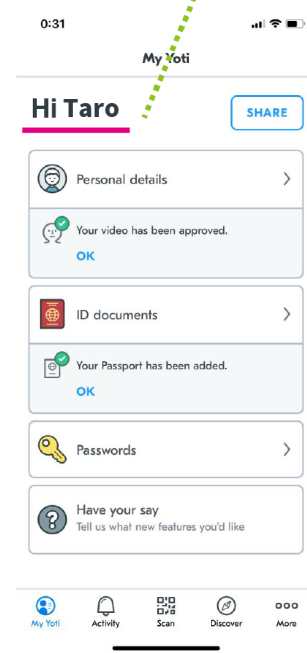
0:31

My Yoti

Hi Taro

SHARE

Personal details

Your video has been approved.

OK

ID documents

Your Passport has been added.

OK

Passwords

Have your say

Tell us what new features you'd like

My Yoti

Activity

Scan

Discover

More